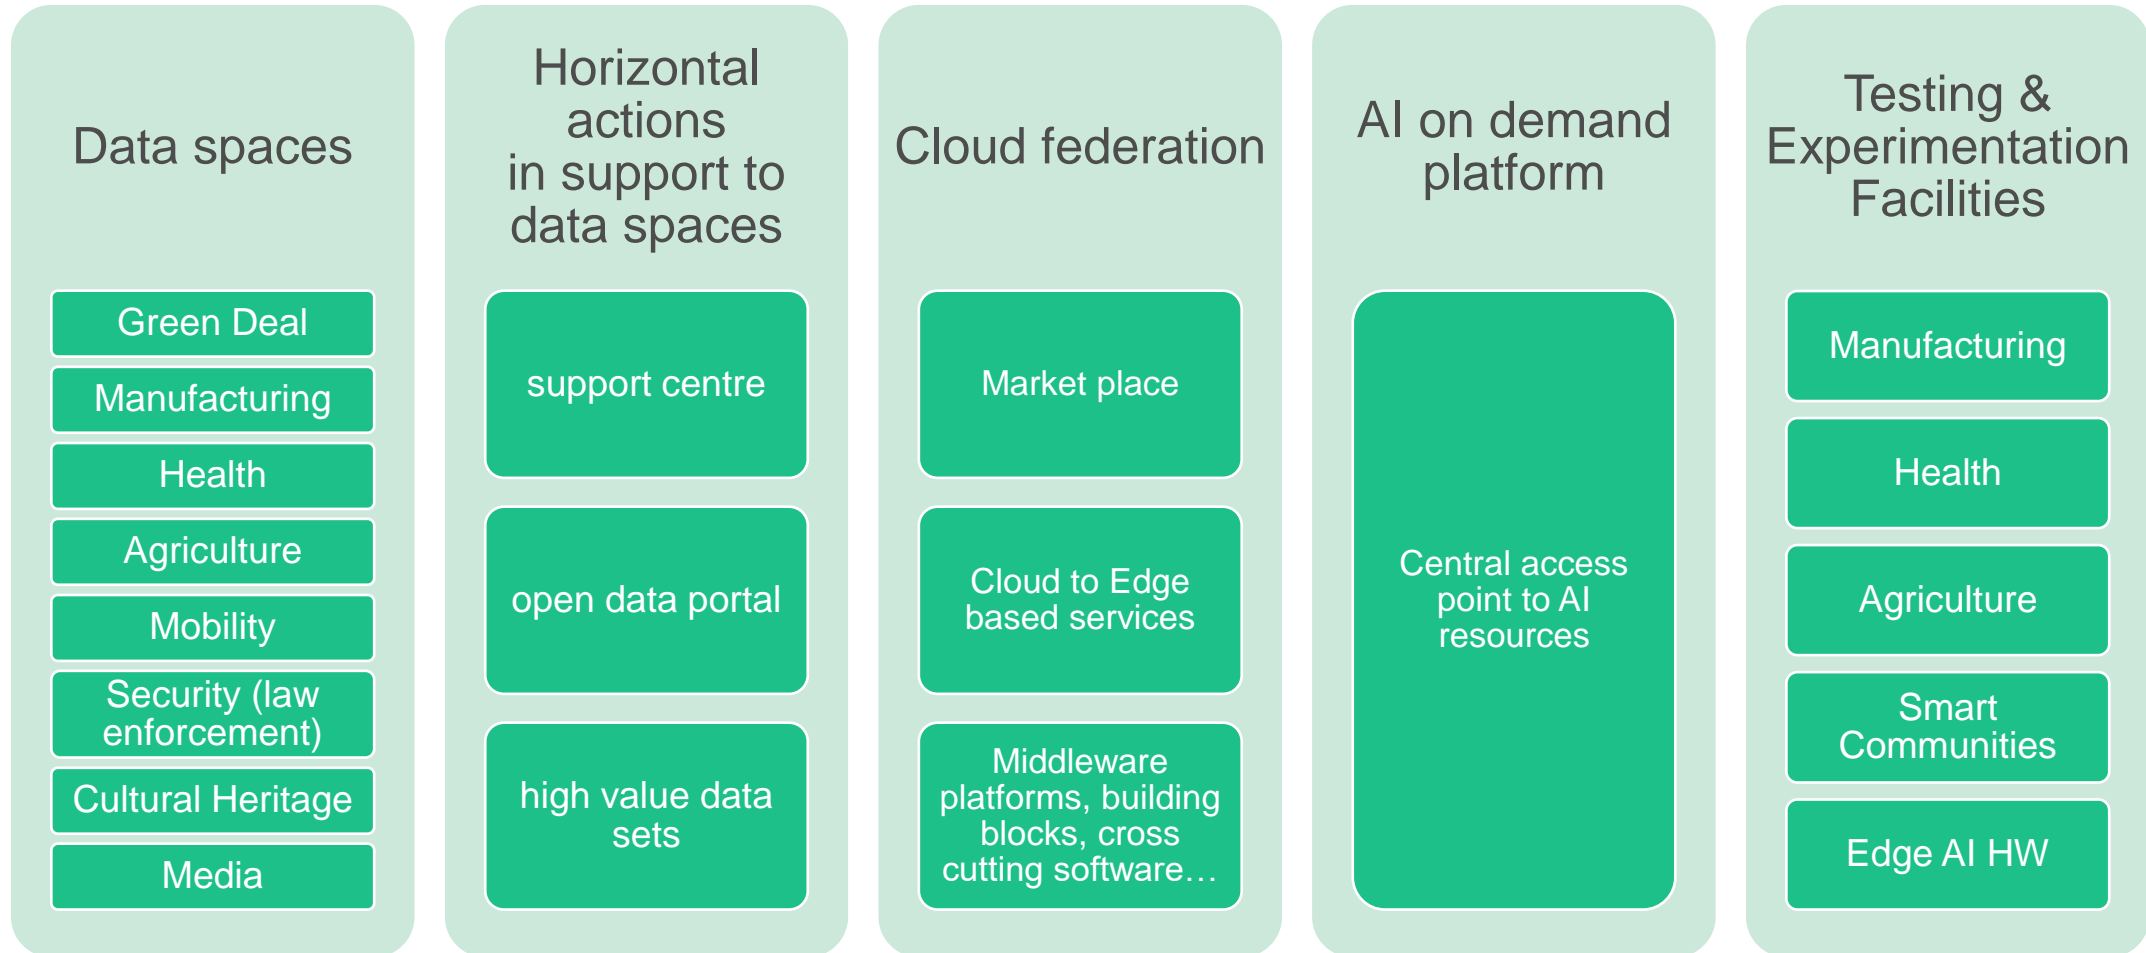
Data spaces

Green Deal

Manufacturing

Health

Agriculture

Mobility

Security (law enforcement)

Cultural Heritage

Media

Horizontal actions in support to data spaces

support centre

open data portal

high value data sets

Cloud federation

Market place

Cloud to Edge based services

Middleware platforms, building blocks, cross cutting software…

AI on demand platform

Central access point to AI resources

Testing & Experimentation Facilities

Manufacturing

Health

Agriculture

Smart Communities

Edge AI HW